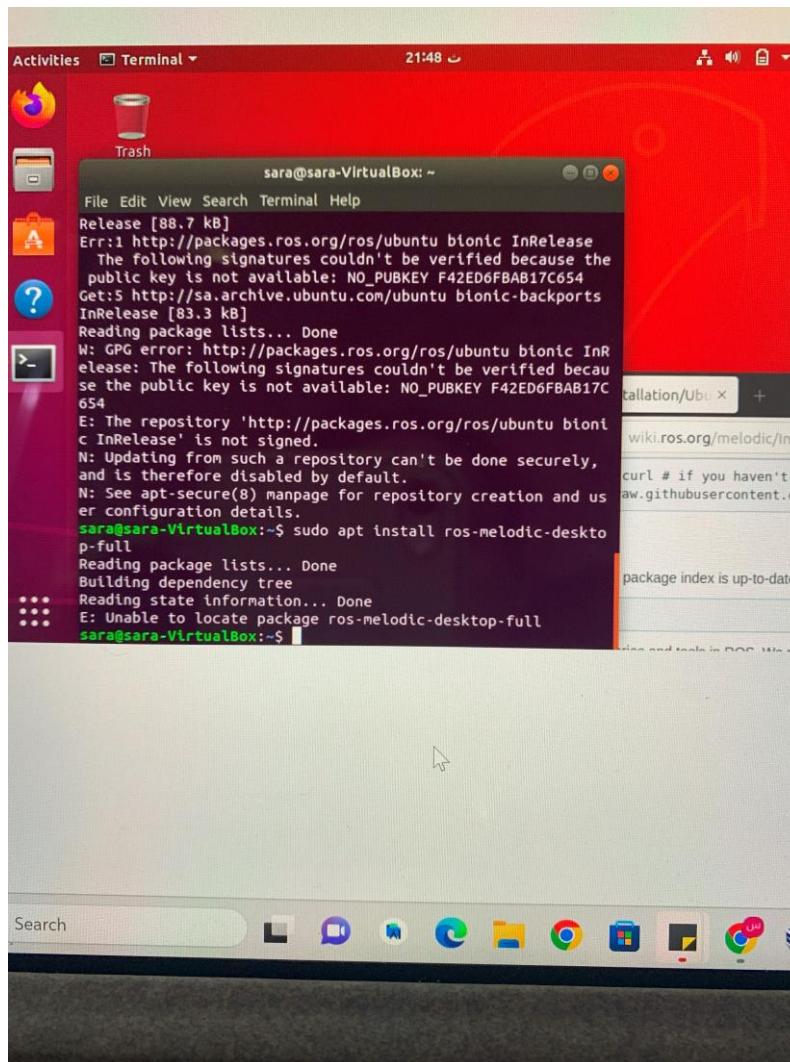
Activities Terminal ▾ 21:48 ص

Trash

sara@sara-VirtualBox: ~

File Edit View Search Terminal Help

Release [88.7 kB]
Err:1 http://packages.ros.org/ros/ubuntu bionic InRelease
The following signatures couldn't be verified because the public key is not available: NO_PUBKEY F42ED6FBAB17C654
Get:5 http://sa.archive.ubuntu.com/ubuntu bionic-backports InRelease [83.3 kB]
Reading package lists... Done
W: GPG error: http://packages.ros.org/ros/ubuntu bionic InRelease: The following signatures couldn't be verified because the public key is not available: NO_PUBKEY F42ED6FBAB17C654
E: The repository 'http://packages.ros.org/ros/ubuntu bionic InRelease' is not signed.
N: Updating from such a repository can't be done securely, and is therefore disabled by default.
N: See apt-secure(8) manpage for repository creation and user configuration details.
sara@sara-VirtualBox:~$ sudo apt install ros-melodic-desktop-full
Reading package lists... Done
Building dependency tree
Reading state information... Done
E: Unable to locate package ros-melodic-desktop-full
sara@sara-VirtualBox:~$

tallation/Ubu ×

wiki.ros.org/melodic/In

curl # if you haven't
aw.githubusercontent.

package index is up-to-dat

Search